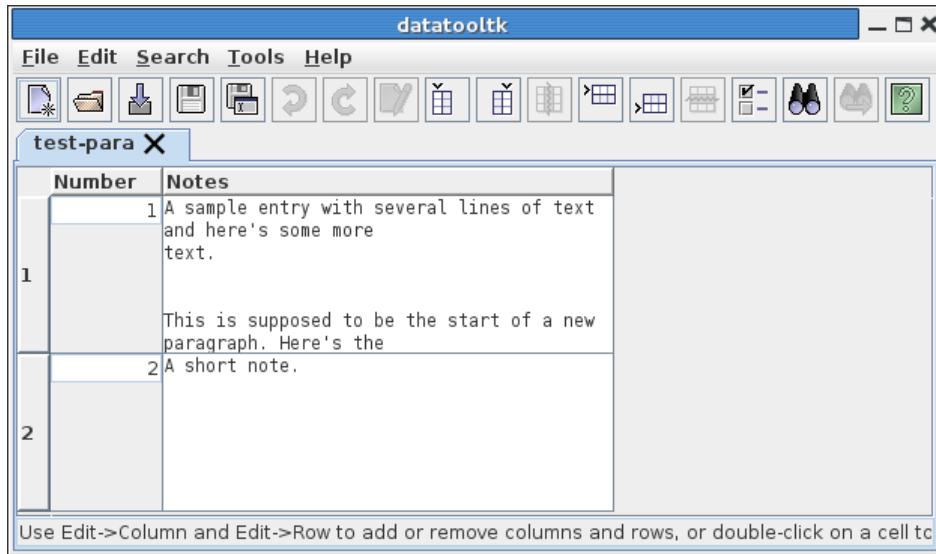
datatooltk

File Edit Search Tools Help

test-para

| | Number | Notes |
|---|---|---|
| 1 | 1 | A sample entry with several lines of text and here's some more text.<br><br>This is supposed to be the start of a new paragraph. Here's the |
| 2 | 2 | A short note. |

Use Edit->Column and Edit->Row to add or remove columns and rows, or double-click on a cell tc